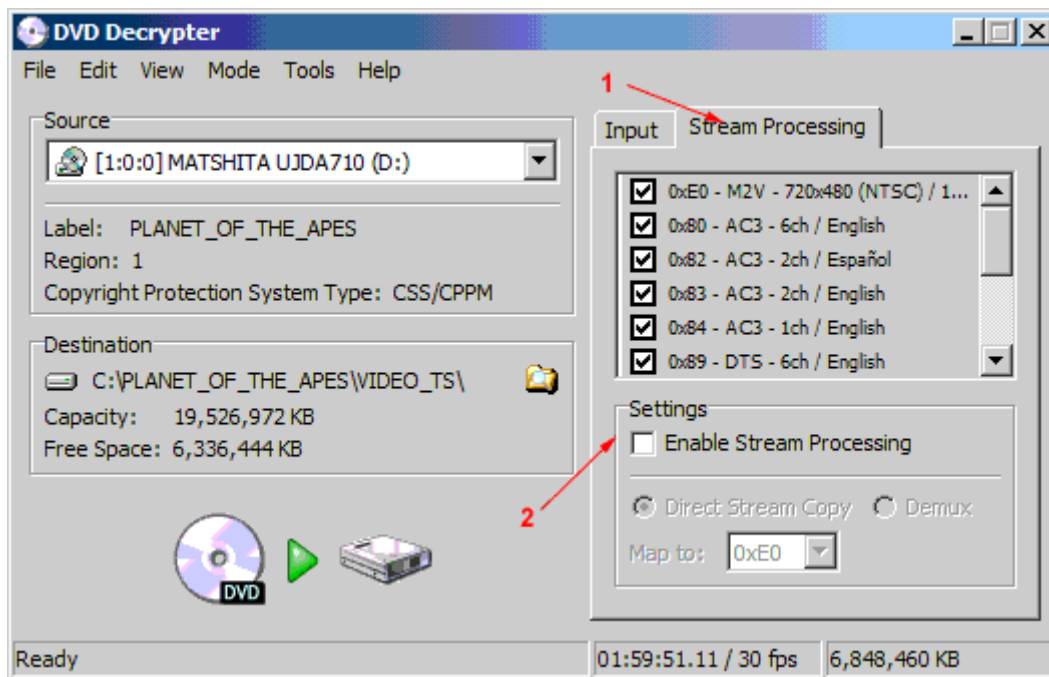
DVD Decrypter

File Edit View Mode Tools Help

Source
[1:0:0] MATSHITA UJDA710 (D:)

Label: PLANET_OF_THE_APES
Region: 1
Copyright Protection System Type: CSS/CPPM

Destination
C:\PLANET_OF_THE_APES\VIDEO_TS\
Capacity: 19,526,972 KB
Free Space: 6,336,444 KB

DVD

1

Input Stream Processing

0xE0 - M2V - 720x480 (NTSC) / 1...
0x80 - AC3 - 6ch / English
0x82 - AC3 - 2ch / Español
0x83 - AC3 - 2ch / English
0x84 - AC3 - 1ch / English
0x89 - DTS - 6ch / English

Settings
Enable Stream Processing

2

Direct Stream Copy Demux

Map to: 0xE0

Ready 01:59:51.11 / 30 fps 6,848,460 KB